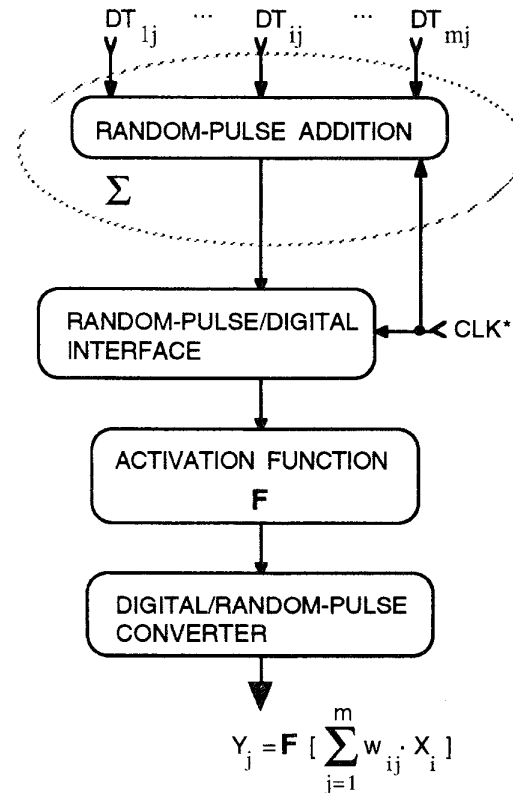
$DT_{1j}$ ... $DT_{ij}$ ... $DT_{mj}$

RANDOM-PULSE ADDITION

$\Sigma$

RANDOM-PULSE/DIGITAL INTERFACE

CLK*

ACTIVATION FUNCTION
**F**

DIGITAL/RANDOM-PULSE CONVERTER

$Y_j = \mathbf{F} \left[ \sum_{j=1}^{m} w_{ij} \cdot X_i \right]$